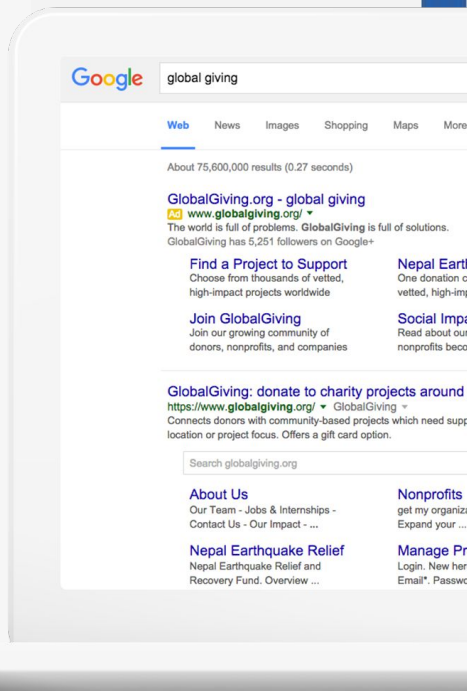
Google

global giving

Web News Images Shopping Maps More

About 75,600,000 results (0.27 seconds)

GlobalGiving.org - global giving
Ad www.globalgiving.org/
The world is full of problems. GlobalGiving is full of solutions.
GlobalGiving has 5,251 followers on Google+

Find a Project to Support
Choose from thousands of vetted, high-impact projects worldwide

Join GlobalGiving
Join our growing community of donors, nonprofits, and companies

Nepal Eart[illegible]
One donation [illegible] vetted, high-im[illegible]

Social Impa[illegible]
Read about ou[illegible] nonprofits beco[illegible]

GlobalGiving: donate to charity projects around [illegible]
https://www.globalgiving.org/ GlobalGiving
Connects donors with community-based projects which need supp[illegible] location or project focus. Offers a gift card option.

Search globalgiving.org

About Us
Our Team - Jobs & Internships - Contact Us - Our Impact - ...

Nepal Earthquake Relief
Nepal Earthquake Relief and Recovery Fund. Overview ...

Nonprofits
get my organiz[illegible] Expand your ...

Manage Pr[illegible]
Login. New her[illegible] Email*. Passw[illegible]